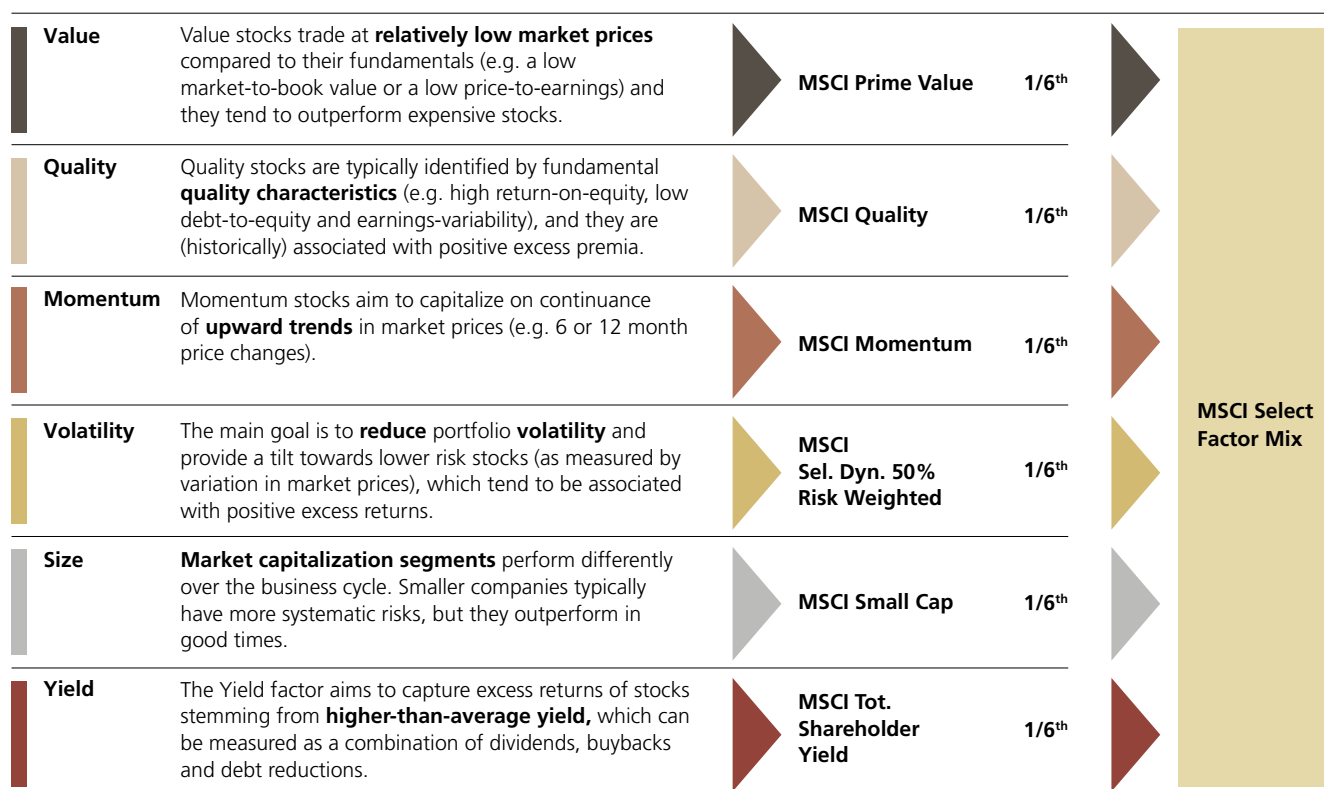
Value
Value stocks trade at relatively low market prices compared to their fundamentals (e.g. a low market-to-book value or a low price-to-earnings) and they tend to outperform expensive stocks.
MSCI Prime Value
1/6$^{th}$

Quality
Quality stocks are typically identified by fundamental quality characteristics (e.g. high return-on-equity, low debt-to-equity and earnings-variability), and they are (historically) associated with positive excess premia.
MSCI Quality
1/6$^{th}$

Momentum
Momentum stocks aim to capitalize on continuance of upward trends in market prices (e.g. 6 or 12 month price changes).
MSCI Momentum
1/6$^{th}$

Volatility
The main goal is to reduce portfolio volatility and provide a tilt towards lower risk stocks (as measured by variation in market prices), which tend to be associated with positive excess returns.
MSCI Sel. Dyn. 50% Risk Weighted
1/6$^{th}$

Size
Market capitalization segments perform differently over the business cycle. Smaller companies typically have more systematic risks, but they outperform in good times.
MSCI Small Cap
1/6$^{th}$

Yield
The Yield factor aims to capture excess returns of stocks stemming from higher-than-average yield, which can be measured as a combination of dividends, buybacks and debt reductions.
MSCI Tot. Shareholder Yield
1/6$^{th}$

MSCI Select Factor Mix